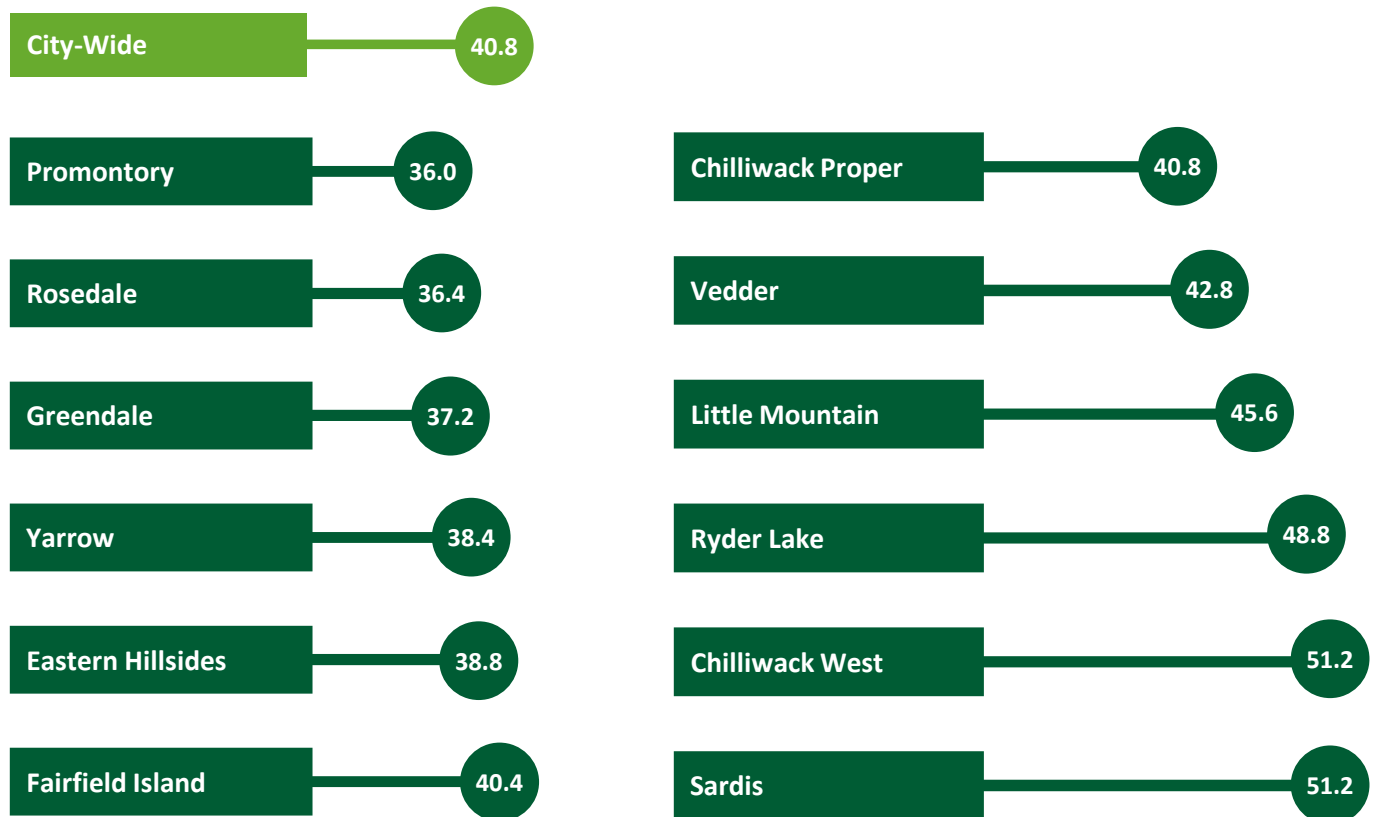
City-Wide 40.8

Promontory 36.0

Rosedale 36.4

Greendale 37.2

Yarrow 38.4

Eastern Hillsides 38.8

Fairfield Island 40.4

Chilliwack Proper 40.8

Vedder 42.8

Little Mountain 45.6

Ryder Lake 48.8

Chilliwack West 51.2

Sardis 51.2